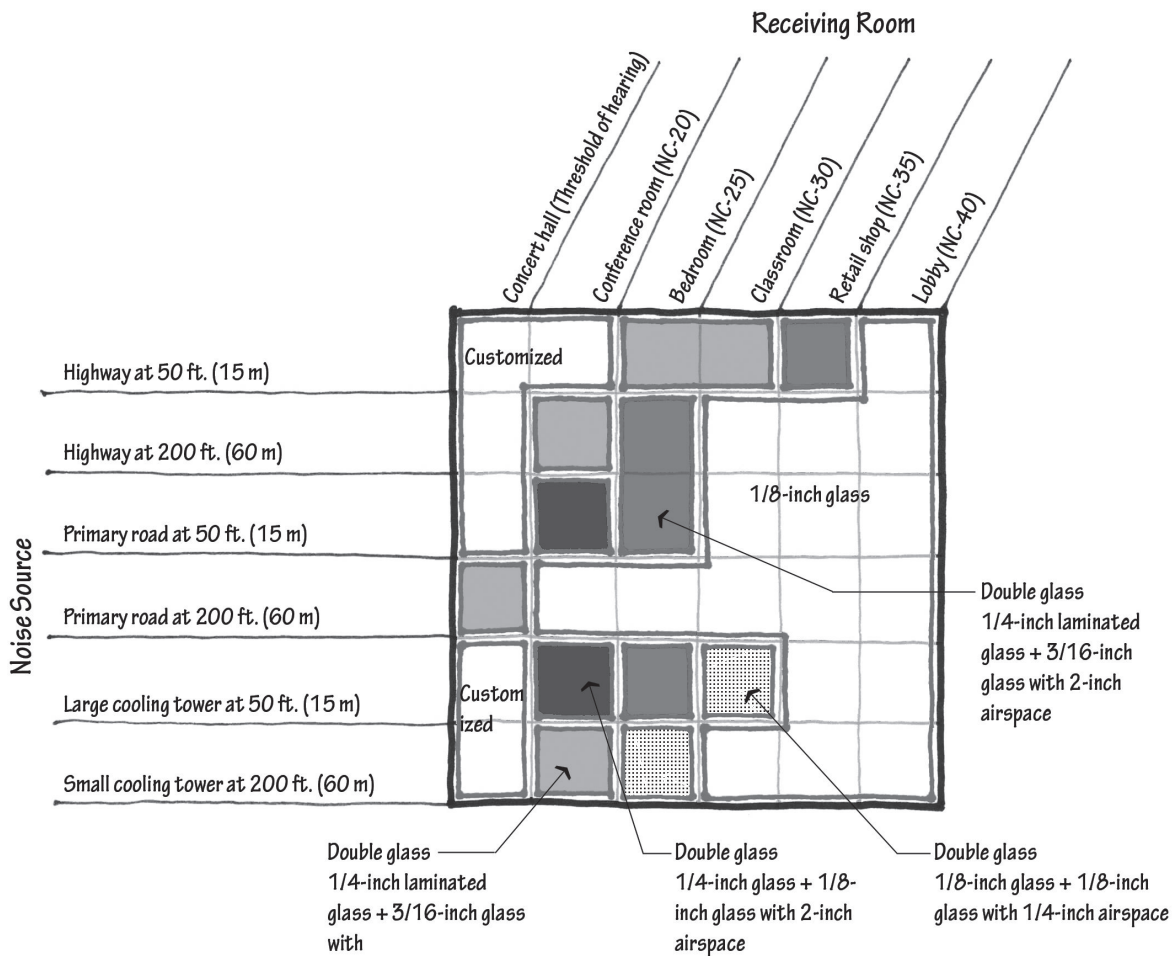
Receiving Room

Concert hall (Threshold of hearing)
Conference room (NC-20)
Bedroom (NC-25)
Classroom (NC-30)
Retail shop (NC-35)
Lobby (NC-40)

Noise Source

Highway at 50 ft. (15 m)
Highway at 200 ft. (60 m)
Primary road at 50 ft. (15 m)
Primary road at 200 ft. (60 m)
Large cooling tower at 50 ft. (15 m)
Small cooling tower at 200 ft. (60 m)

Customized

1/8-inch glass

Custom ized

Double glass 1/4-inch laminated glass + 3/16-inch glass with 2-inch airspace

Double glass 1/4-inch laminated glass + 3/16-inch glass with

Double glass 1/4-inch glass + 1/8-inch glass with 2-inch airspace

Double glass 1/8-inch glass + 1/8-inch glass with 1/4-inch airspace